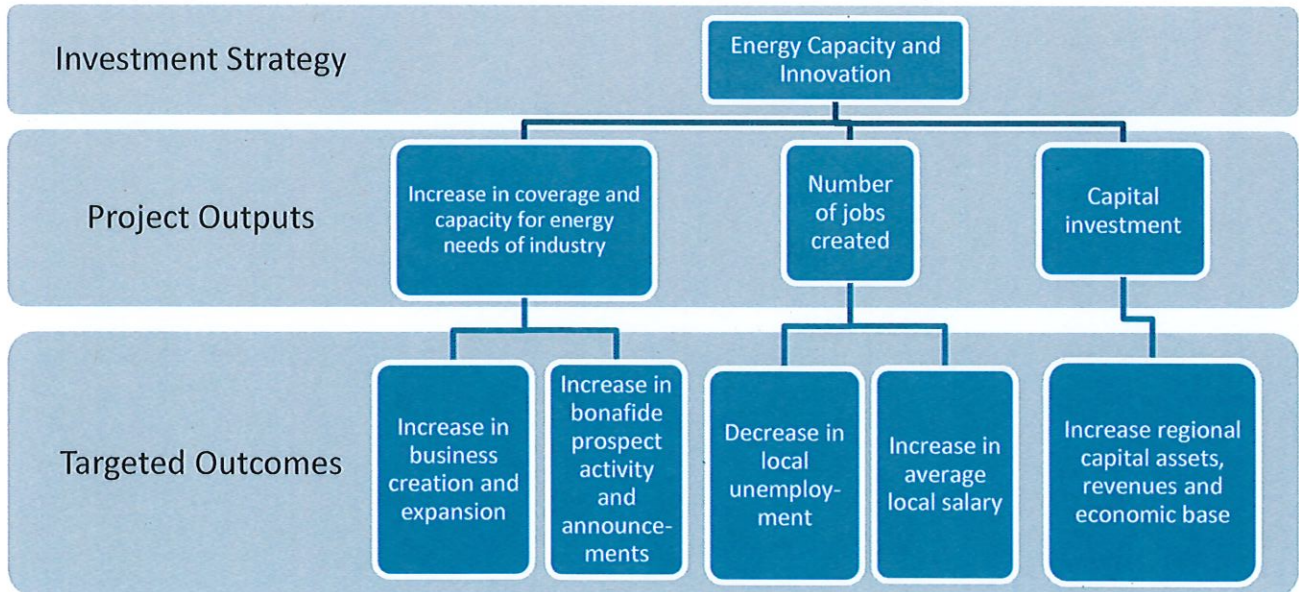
Investment Strategy

Energy Capacity and Innovation

Project Outputs

Increase in coverage and capacity for energy needs of industry

Number of jobs created

Capital investment

Targeted Outcomes

Increase in business creation and expansion

Increase in bonafide prospect activity and announcements

Decrease in local unemployment

Increase in average local salary

Increase regional capital assets, revenues and economic base